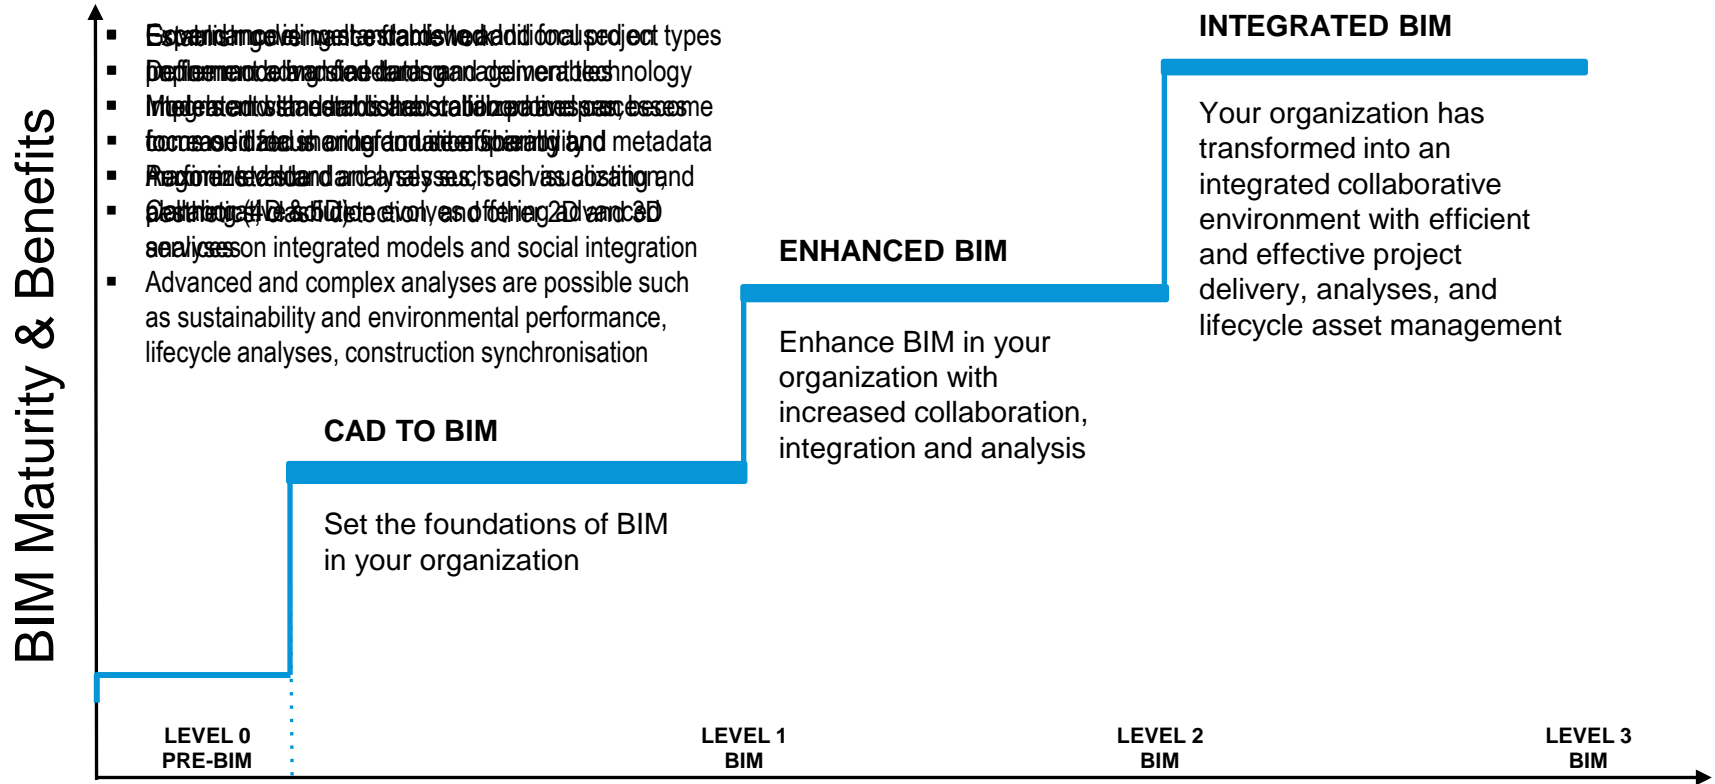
BIM Maturity & Benefits

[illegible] types
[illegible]nology
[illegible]me
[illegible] metadata
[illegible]and
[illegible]
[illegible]on integrated models and social integration
Advanced and complex analyses are possible such as sustainability and environmental performance, lifecycle analyses, construction synchronisation

INTEGRATED BIM

Your organization has transformed into an integrated collaborative environment with efficient and effective project delivery, analyses, and lifecycle asset management

ENHANCED BIM

Enhance BIM in your organization with increased collaboration, integration and analysis

CAD TO BIM

Set the foundations of BIM in your organization

LEVEL 0
PRE-BIM

LEVEL 1
BIM

LEVEL 2
BIM

LEVEL 3
BIM